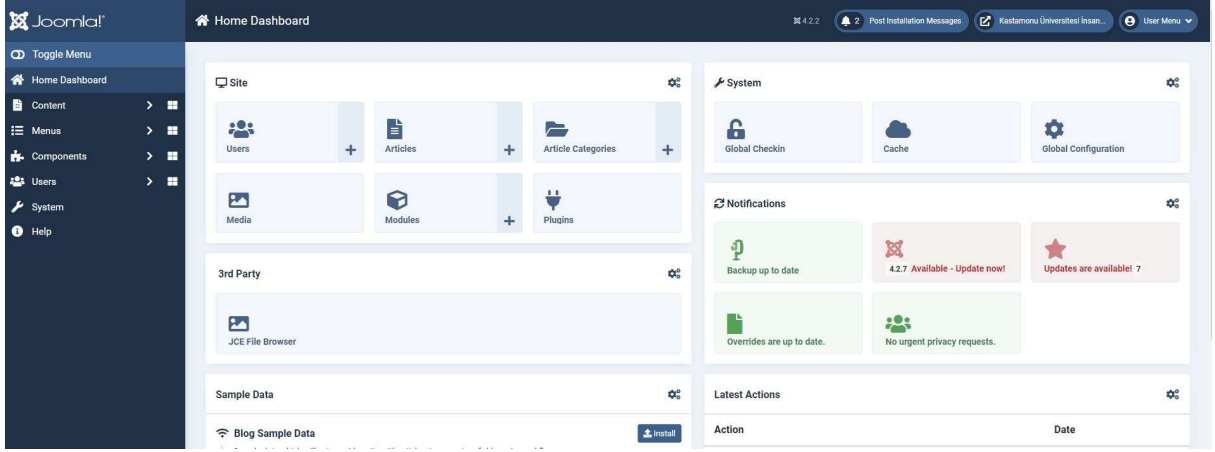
Joomla!

Home Dashboard

4.2.2

2 Post Installation Messages

Kastamonu Üniversitesi İnsan...

User Menu

Toggle Menu

Home Dashboard

Content

Menus

Components

Users

System

Help

Site

Users

Articles

Article Categories

Media

Modules

Plugins

3rd Party

JCE File Browser

Sample Data

Blog Sample Data

Install

System

Global Checkin

Cache

Global Configuration

Notifications

Backup up to date

4.2.7 Available - Update now!

Updates are available! 7

Overrides are up to date.

No urgent privacy requests.

Latest Actions

| Action | Date |
|---|---|